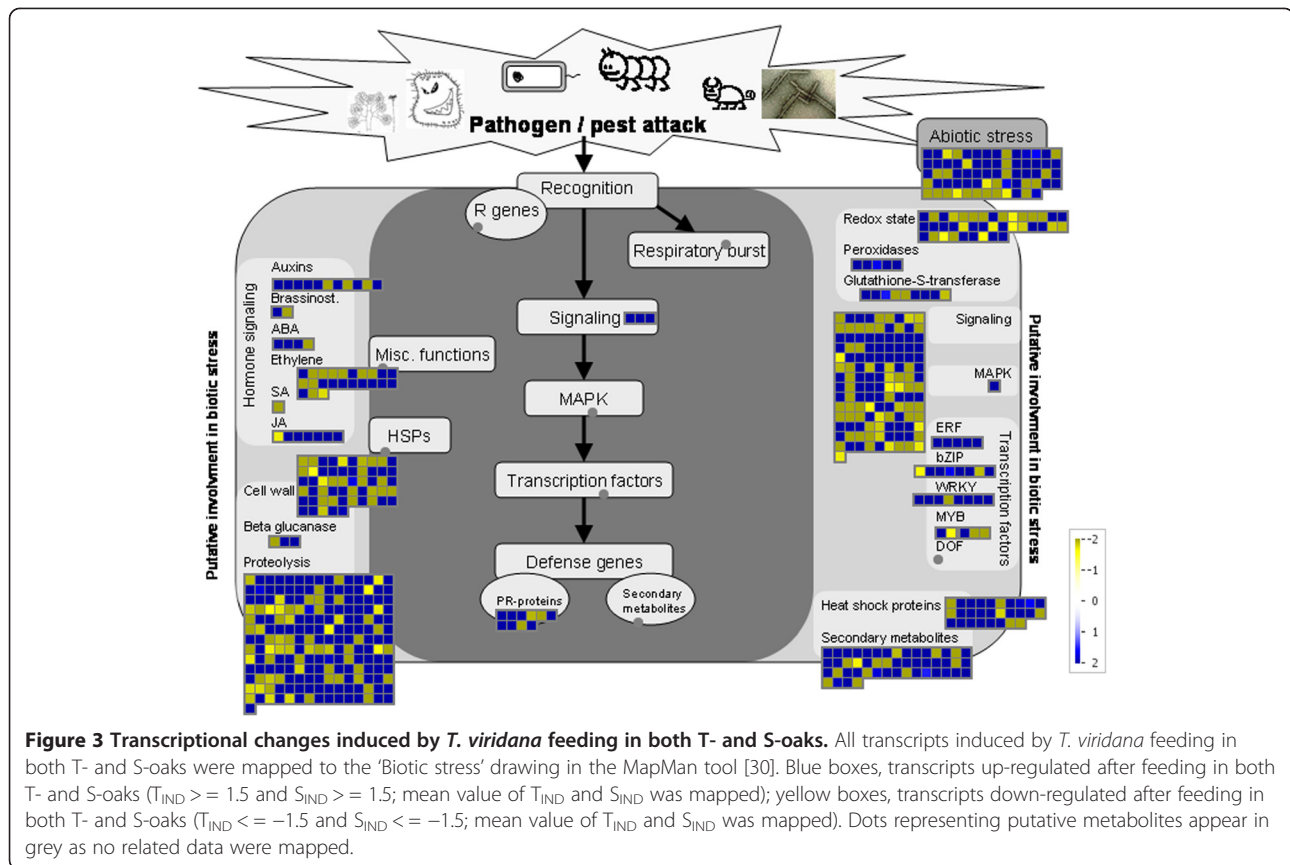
Pathogen / pest attack

Abiotic stress

Recognition

R genes

Respiratory burst

Redox state

Peroxidases

Glutathione-S-transferase

Hormone signaling

Auxins

Brassinost.

ABA

Ethylene

SA

JA

Misc. functions

HSPs

Signaling

MAPK

Transcription factors

Defense genes

PR-proteins

Secondary metabolites

Putative involvment in biotic stress

Cell wall

Beta glucanase

Proteolysis

Signaling

MAPK

Transcription factors

ERF

bZIP

WRKY

MYB

DOF

Putative involvment in biotic stress

-2

-1

0

1

2

Heat shock proteins

Secondary metabolites

**Figure 3 Transcriptional changes induced by *T. viridana* feeding in both T- and S-oaks.** All transcripts induced by *T. viridana* feeding in both T- and S-oaks were mapped to the 'Biotic stress' drawing in the MapMan tool [30]. Blue boxes, transcripts up-regulated after feeding in both T- and S-oaks ($T_{IND}$ > = 1.5 and $S_{IND}$ > = 1.5; mean value of $T_{IND}$ and $S_{IND}$ was mapped); yellow boxes, transcripts down-regulated after feeding in both T- and S-oaks ($T_{IND}$ < = −1.5 and $S_{IND}$ < = −1.5; mean value of $T_{IND}$ and $S_{IND}$ was mapped). Dots representing putative metabolites appear in grey as no related data were mapped.